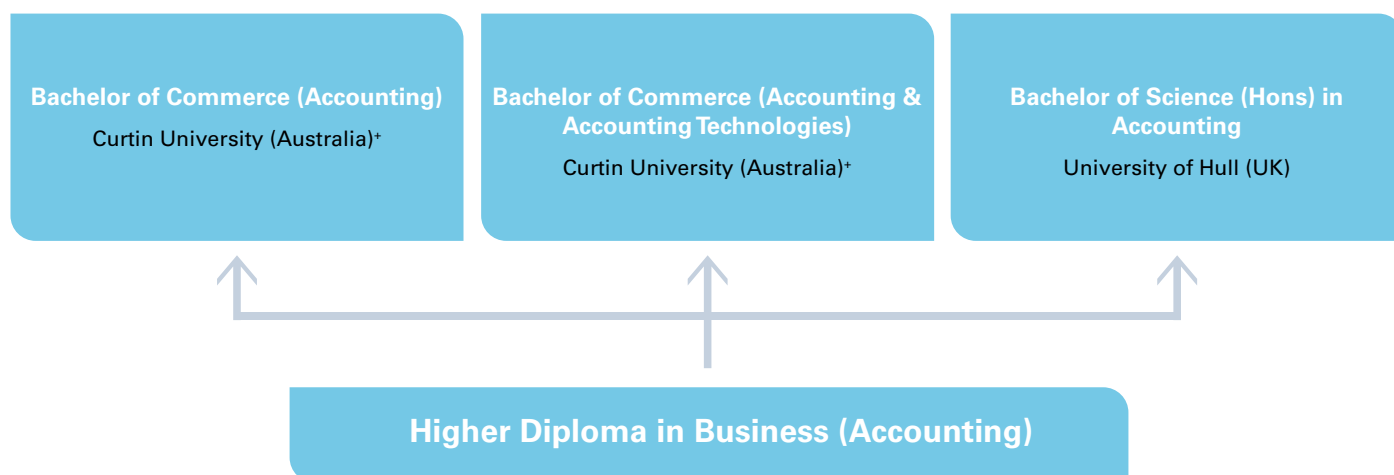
Bachelor of Commerce (Accounting)
Curtin University (Australia)$^+$

Bachelor of Commerce (Accounting & Accounting Technologies)
Curtin University (Australia)$^+$

Bachelor of Science (Hons) in Accounting
University of Hull (UK)

Higher Diploma in Business (Accounting)